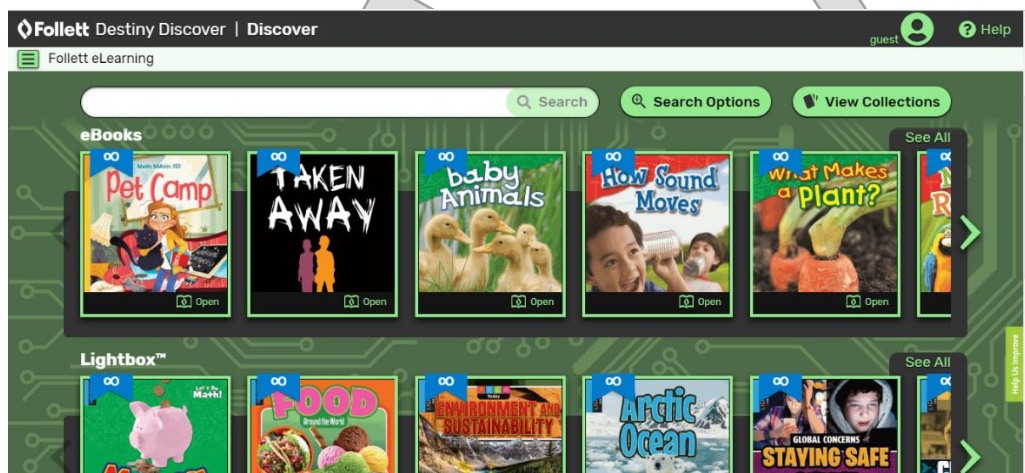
Follett Destiny Discover | Discover

guest

Help

Follett eLearning

Search

Search Options

View Collections

eBooks

See All

Pet Camp

Open

TAKEN AWAY

Open

baby Animals

Open

How Sound Moves

Open

What Makes a Plant?

Open

Lightbox™

See All

Let's Do Math!

FOOD Around the World

ENVIRONMENT AND SUSTAINABILITY

Arctic Ocean

GLOBAL CONCERNS STAYING SAFE

Help Us Improve